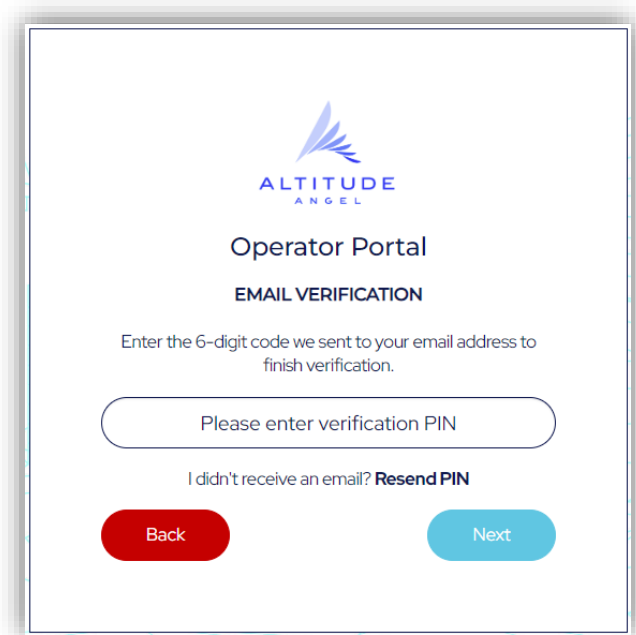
ALTITUDE
ANGEL

Operator Portal

EMAIL VERIFICATION

Enter the 6-digit code we sent to your email address to finish verification.

Please enter verification PIN

I didn't receive an email? Resend PIN

Back

Next